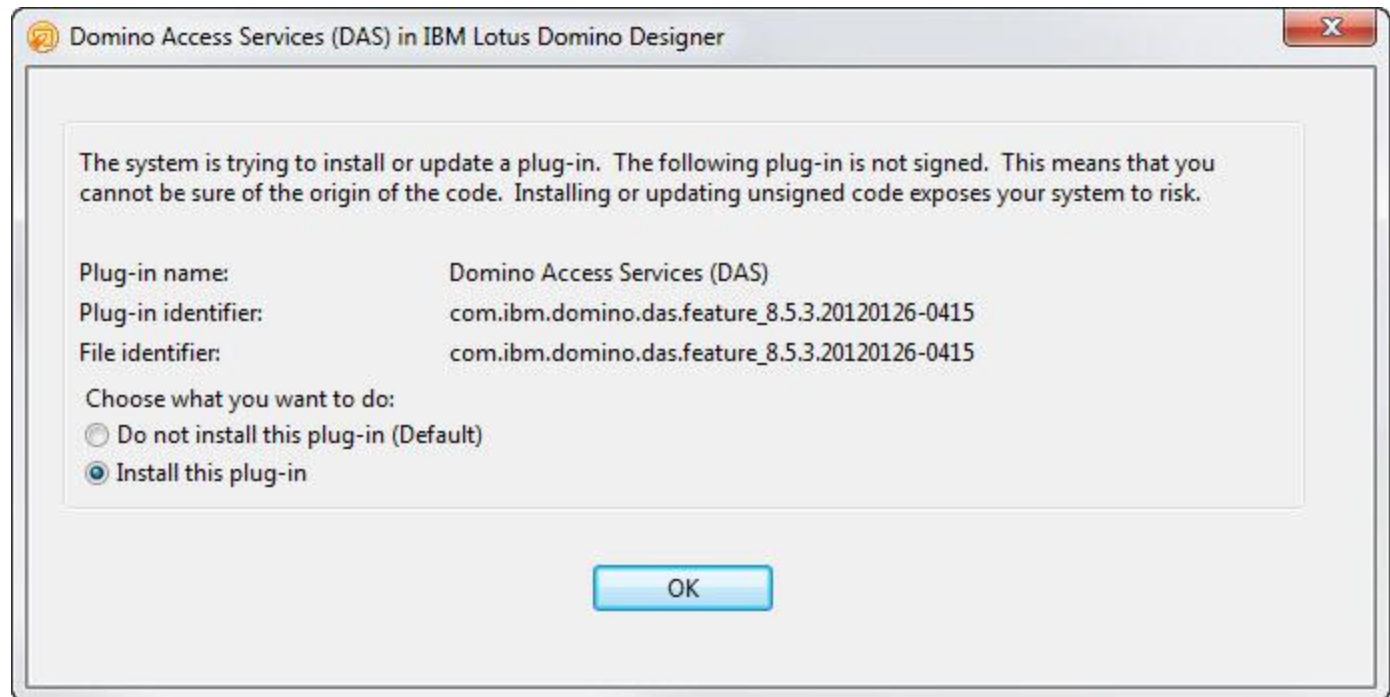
Domino Access Services (DAS) in IBM Lotus Domino Designer

The system is trying to install or update a plug-in. The following plug-in is not signed. This means that you cannot be sure of the origin of the code. Installing or updating unsigned code exposes your system to risk.

Plug-in name: Domino Access Services (DAS)
Plug-in identifier: com.ibm.domino.das.feature_8.5.3.20120126-0415
File identifier: com.ibm.domino.das.feature_8.5.3.20120126-0415

Choose what you want to do:
Do not install this plug-in (Default)
Install this plug-in

OK